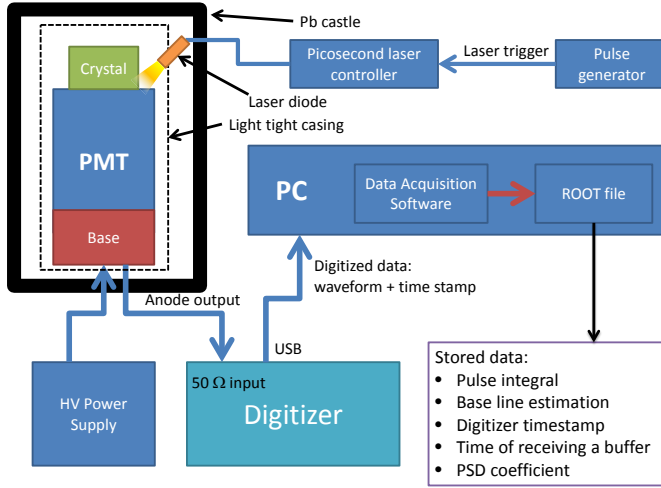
Pb castle

Crystal

Laser diode

Light tight casing

PMT

Base

Picosecond laser controller

Laser trigger

Pulse generator

PC

Data Acquisition Software

ROOT file

Digitized data: waveform + time stamp

Anode output

USB

HV Power Supply

$50\ \Omega$ input

Digitizer

Stored data:
- Pulse integral
- Base line estimation
- Digitizer timestamp
- Time of receiving a buffer
- PSD coefficient